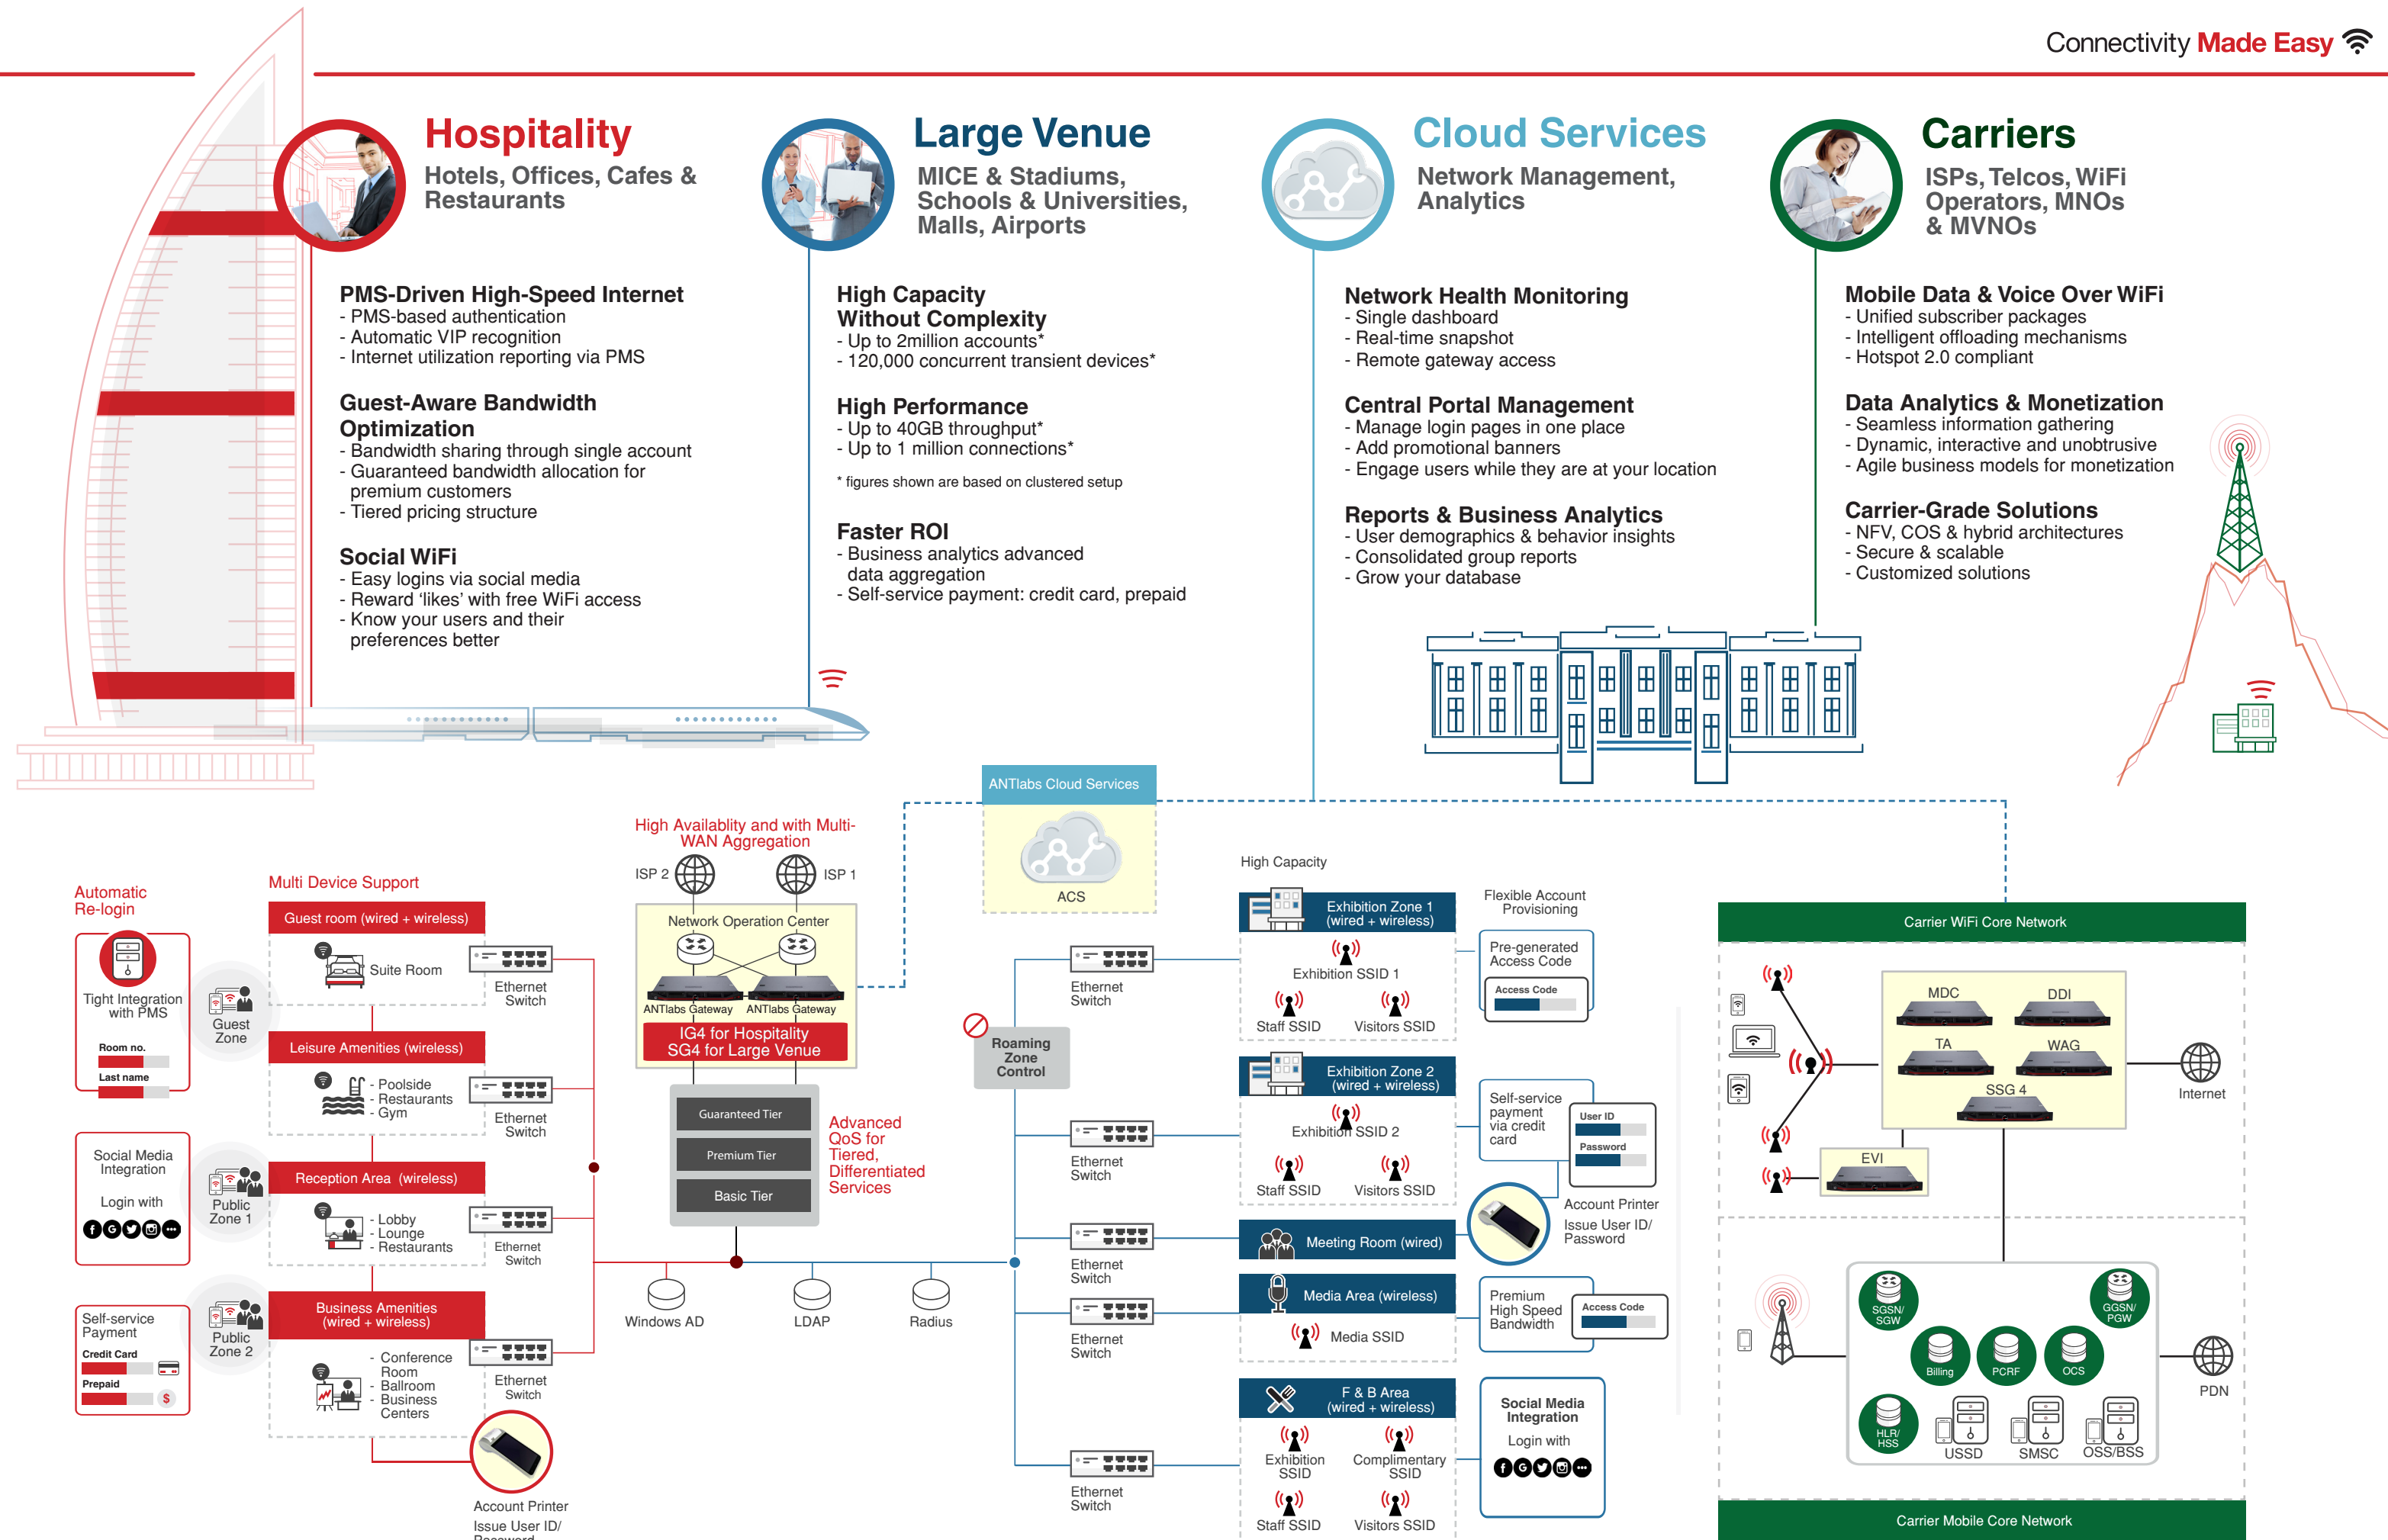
Connectivity Made Easy

Hospitality
Hotels, Offices, Cafes & Restaurants

PMS-Driven High-Speed Internet
- PMS-based authentication
- Automatic VIP recognition
- Internet utilization reporting via PMS

Guest-Aware Bandwidth Optimization
- Bandwidth sharing through single account
- Guaranteed bandwidth allocation for premium customers
- Tiered pricing structure

Social WiFi
- Easy logins via social media
- Reward 'likes' with free WiFi access
- Know your users and their preferences better

Large Venue
MICE & Stadiums, Schools & Universities, Malls, Airports

High Capacity Without Complexity
- Up to 2million accounts*
- 120,000 concurrent transient devices*

High Performance
- Up to 40GB throughput*
- Up to 1 million connections*

* figures shown are based on clustered setup

Faster ROI
- Business analytics advanced data aggregation
- Self-service payment: credit card, prepaid

Cloud Services
Network Management, Analytics

Network Health Monitoring
- Single dashboard
- Real-time snapshot
- Remote gateway access

Central Portal Management
- Manage login pages in one place
- Add promotional banners
- Engage users while they are at your location

Reports & Business Analytics
- User demographics & behavior insights
- Consolidated group reports
- Grow your database

Carriers
ISPs, Telcos, WiFi Operators, MNOs & MVNOs

Mobile Data & Voice Over WiFi
- Unified subscriber packages
- Intelligent offloading mechanisms
- Hotspot 2.0 compliant

Data Analytics & Monetization
- Seamless information gathering
- Dynamic, interactive and unobtrusive
- Agile business models for monetization

Carrier-Grade Solutions
- NFV, COS & hybrid architectures
- Secure & scalable
- Customized solutions

ANTlabs Cloud Services
ACS

Automatic Re-login
Tight Integration with PMS
Room no.
Last name
Guest Zone
Social Media Integration
Login with
Public Zone 1
Self-service Payment
Credit Card
Prepaid
Public Zone 2

Multi Device Support
Guest room (wired + wireless)
Suite Room
Ethernet Switch
Leisure Amenities (wireless)
- Poolside
- Restaurants
- Gym
Ethernet Switch
Reception Area (wireless)
- Lobby
- Lounge
- Restaurants
Ethernet Switch
Business Amenities (wired + wireless)
- Conference Room
- Ballroom
- Business Centers
Ethernet Switch
Account Printer
Issue User ID/ Password

High Availablity and with Multi-WAN Aggregation
ISP 2
ISP 1
Network Operation Center
ANTlabs Gateway
ANTlabs Gateway
IG4 for Hospitality
SG4 for Large Venue
Guaranteed Tier
Premium Tier
Basic Tier
Advanced QoS for Tiered, Differentiated Services
Windows AD
LDAP
Radius
Roaming Zone Control

Ethernet Switch
Ethernet Switch
Ethernet Switch
Ethernet Switch
Ethernet Switch

High Capacity
Exhibition Zone 1 (wired + wireless)
Exhibition SSID 1
Staff SSID
Visitors SSID
Exhibition Zone 2 (wired + wireless)
Exhibition SSID 2
Staff SSID
Visitors SSID
Meeting Room (wired)
Media Area (wireless)
Media SSID
F & B Area (wired + wireless)
Exhibition SSID
Complimentary SSID
Staff SSID
Visitors SSID

Flexible Account Provisioning
Pre-generated Access Code
Access Code
Self-service payment via credit card
User ID
Password
Account Printer
Issue User ID/ Password
Premium High Speed Bandwidth
Access Code
Social Media Integration
Login with

Carrier WiFi Core Network
MDC
DDI
TA
WAG
SSG 4
EVI
Internet
SGSN/ SGW
GGSN/ PGW
Billing
PCRF
OCS
HLR/ HSS
USSD
SMSC
OSS/BSS
PDN
Carrier Mobile Core Network